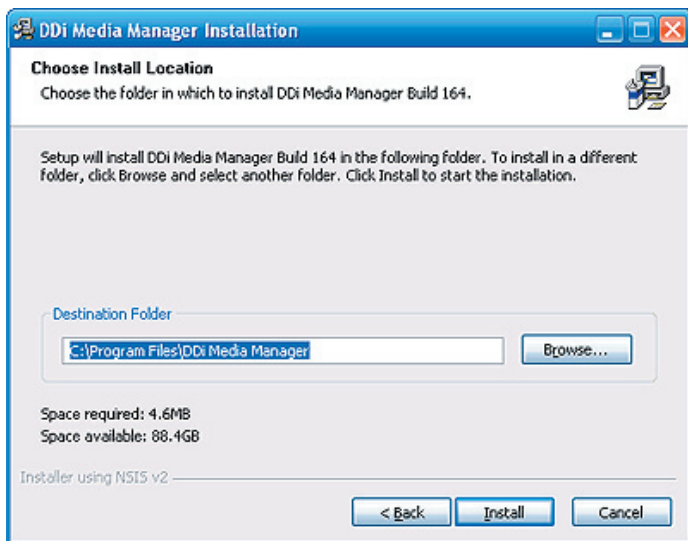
DDi Media Manager Installation

Choose Install Location
Choose the folder in which to install DDi Media Manager Build 164.

Setup will install DDi Media Manager Build 164 in the following folder. To install in a different folder, click Browse and select another folder. Click Install to start the installation.

Destination Folder

C:\Program Files\DDi Media Manager

Browse...

Space required: 4.6MB
Space available: 88.4GB

Installer using NSIS v2

< Back

Install

Cancel